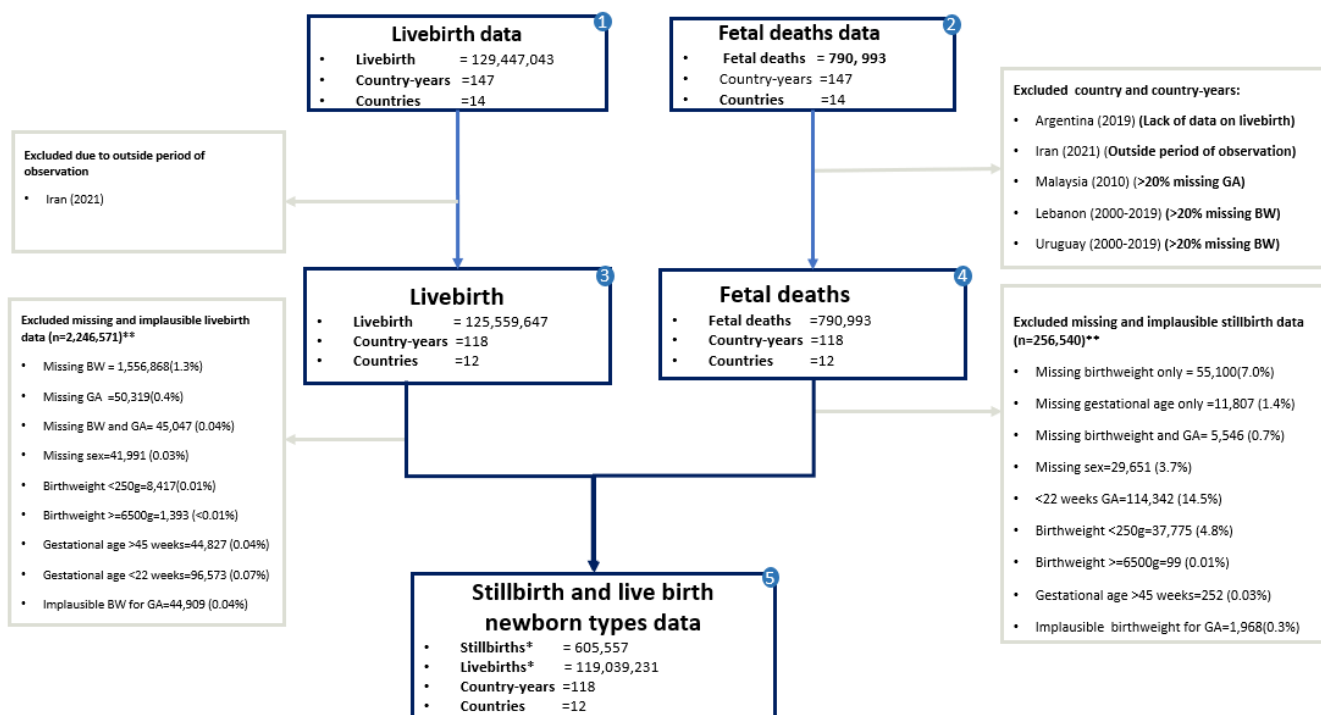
Livebirth data
1
• Livebirth = 129,447,043
• Country-years =147
• Countries =14

Fetal deaths data
2
• Fetal deaths = 790, 993
• Country-years =147
• Countries =14

Excluded due to outside period of observation
• Iran (2021)

Excluded country and country-years:
• Argentina (2019) (Lack of data on livebirth)
• Iran (2021) (Outside period of observation)
• Malaysia (2010) (>20% missing GA)
• Lebanon (2000-2019) (>20% missing BW)
• Uruguay (2000-2019) (>20% missing BW)

Livebirth
3
• Livebirth = 125,559,647
• Country-years =118
• Countries =12

Fetal deaths
4
• Fetal deaths =790,993
• Country-years =118
• Countries =12

Excluded missing and implausible livebirth data (n=2,246,571)**
• Missing BW = 1,556,868(1.3%)
• Missing GA =50,319(0.4%)
• Missing BW and GA= 45,047 (0.04%)
• Missing sex=41,991 (0.03%)
• Birthweight <250g=8,417(0.01%)
• Birthweight >=6500g=1,393 (<0.01%)
• Gestational age >45 weeks=44,827 (0.04%)
• Gestational age <22 weeks=96,573 (0.07%)
• Implausible BW for GA=44,909 (0.04%)

Excluded missing and implausible stillbirth data (n=256,540)**
• Missing birthweight only = 55,100(7.0%)
• Missing gestational age only =11,807 (1.4%)
• Missing birthweight and GA= 5,546 (0.7%)
• Missing sex=29,651 (3.7%)
• <22 weeks GA=114,342 (14.5%)
• Birthweight <250g=37,775 (4.8%)
• Birthweight >=6500g=99 (0.01%)
• Gestational age >45 weeks=252 (0.03%)
• Implausible birthweight for GA=1,968(0.3%)

Stillbirth and live birth newborn types data
5
• Stillbirths* = 605,557
• Livebirths* = 119,039,231
• Country-years =118
• Countries =12